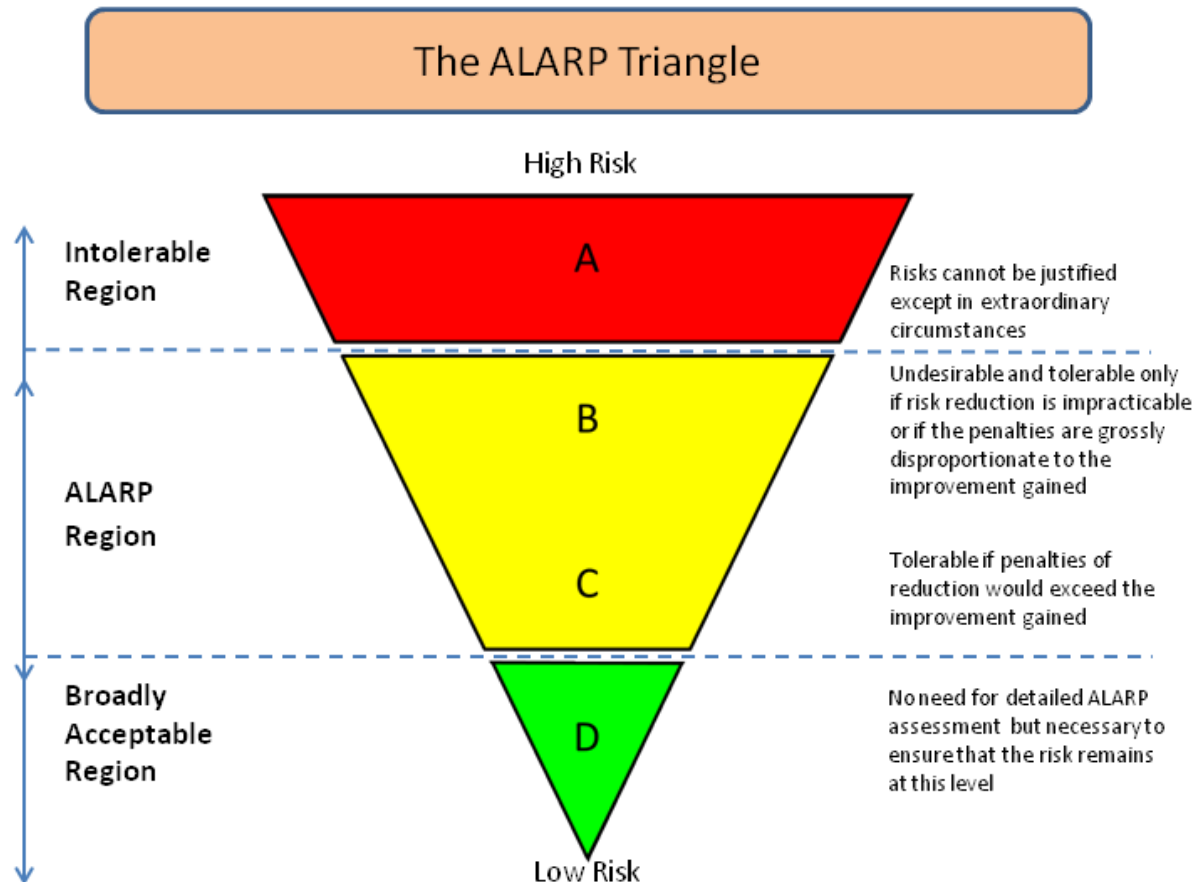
The ALARP Triangle

High Risk

Intolerable Region

A

Risks cannot be justified except in extraordinary circumstances

Undesirable and tolerable only if risk reduction is impracticable or if the penalties are grossly disproportionate to the improvement gained

B

ALARP Region

C

Tolerable if penalties of reduction would exceed the improvement gained

Broadly Acceptable Region

D

No need for detailed ALARP assessment but necessary to ensure that the risk remains at this level

Low Risk